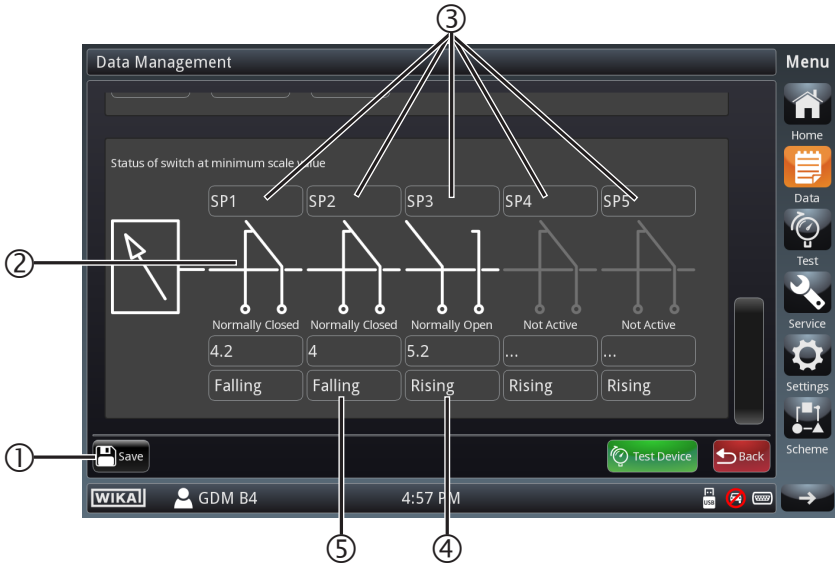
③

Data Management

Menu

Home

Status of switch at minimum scale value

Data

SP1 SP2 SP3 SP4 SP5

②

Test

Normally Closed Normally Closed Normally Open Not Active Not Active

Service

4.2 4 5.2 ... ...

Settings

Falling Falling Rising Rising Rising

Scheme

①

Save

Test Device

Back

WIKA GDM B4 4:57 PM

USB

⑤ ④